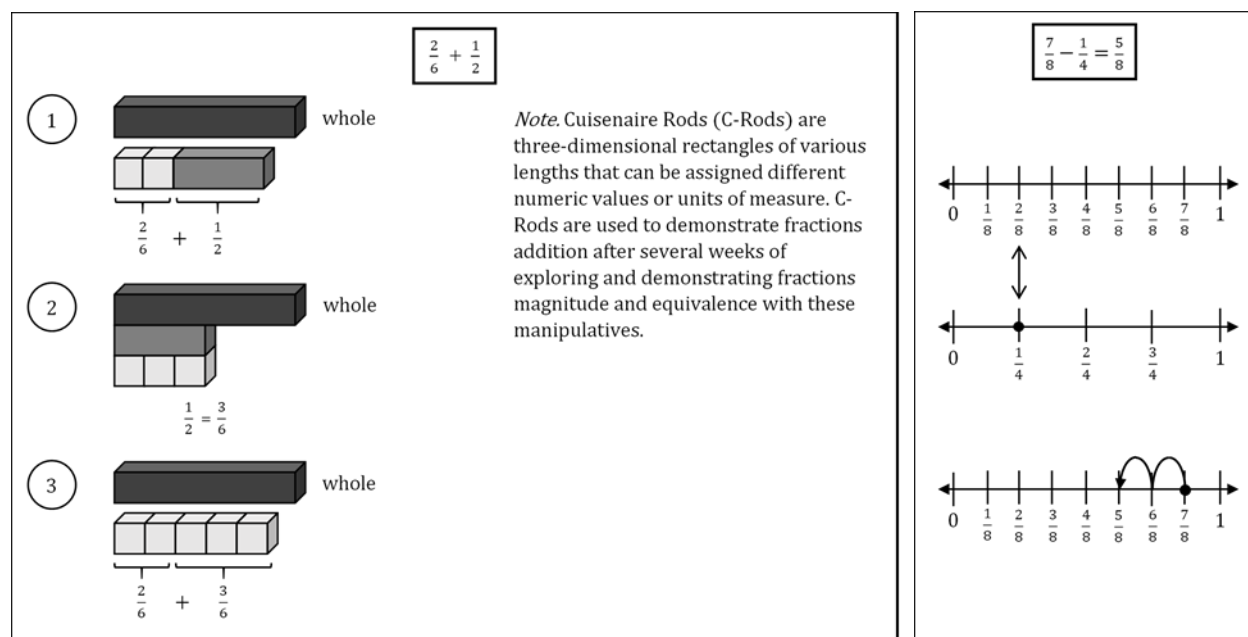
$\frac{2}{6} + \frac{1}{2}$

1

whole

$\frac{2}{6}$ + $\frac{1}{2}$

2

whole

$\frac{1}{2} = \frac{3}{6}$

3

whole

$\frac{2}{6}$ + $\frac{3}{6}$

*Note.* Cuisenaire Rods (C-Rods) are three-dimensional rectangles of various lengths that can be assigned different numeric values or units of measure. C-Rods are used to demonstrate fractions addition after several weeks of exploring and demonstrating fractions magnitude and equivalence with these manipulatives.

$\frac{7}{8} - \frac{1}{4} = \frac{5}{8}$

0 $\frac{1}{8}$ $\frac{2}{8}$ $\frac{3}{8}$ $\frac{4}{8}$ $\frac{5}{8}$ $\frac{6}{8}$ $\frac{7}{8}$ 1

0 $\frac{1}{4}$ $\frac{2}{4}$ $\frac{3}{4}$ 1

0 $\frac{1}{8}$ $\frac{2}{8}$ $\frac{3}{8}$ $\frac{4}{8}$ $\frac{5}{8}$ $\frac{6}{8}$ $\frac{7}{8}$ 1